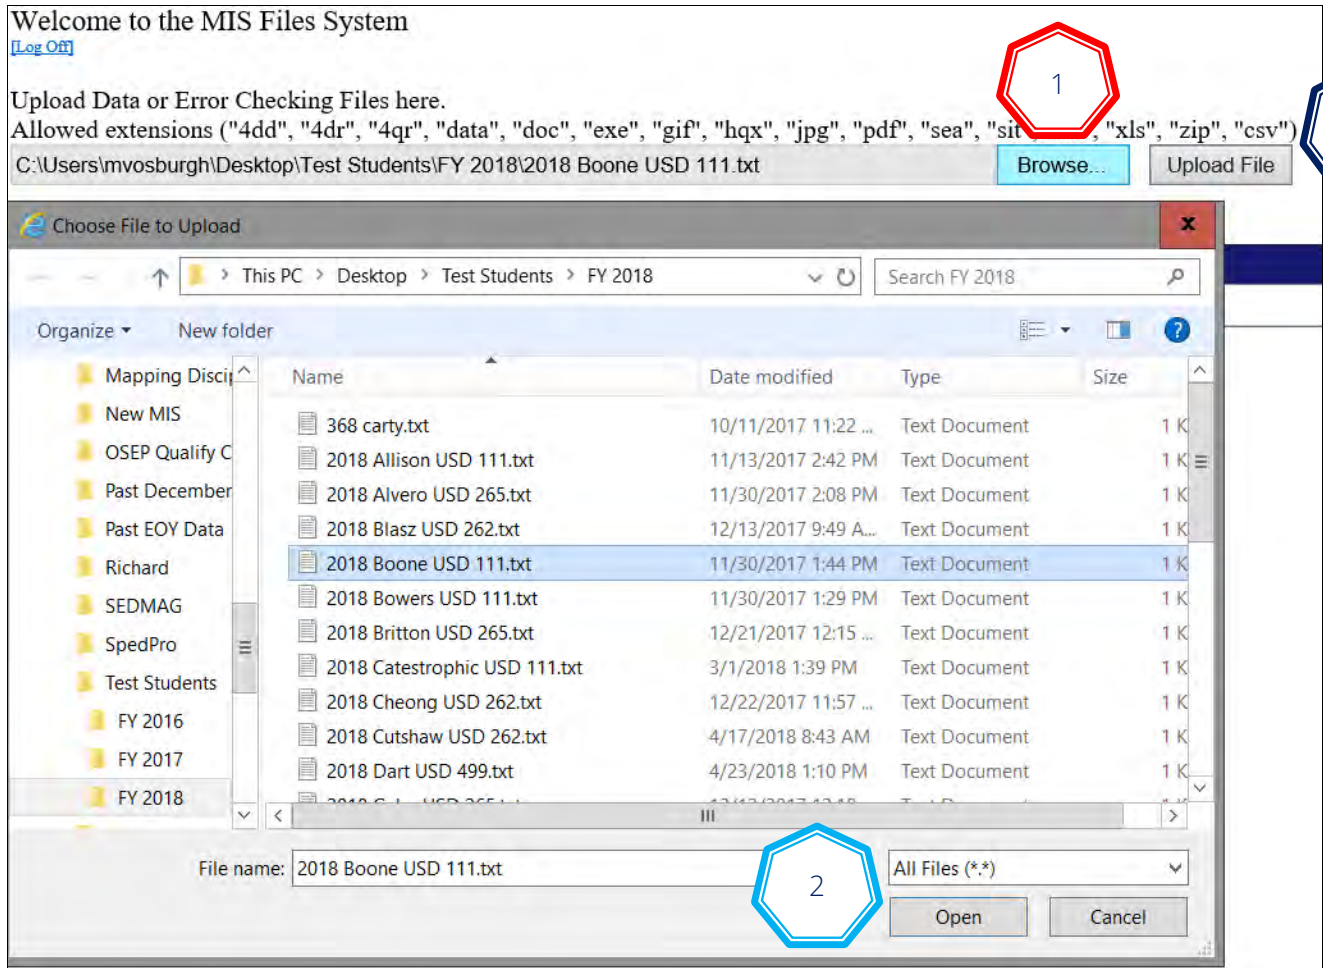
Welcome to the MIS Files System
[Log Off]

Upload Data or Error Checking Files here.
Allowed extensions ("4dd", "4dr", "4qr", "data", "doc", "exe", "gif", "hqx", "jpg", "pdf", "sea", "sit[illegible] "xls", "zip", "csv")

C:\Users\mvosburgh\Desktop\Test Students\FY 2018\2018 Boone USD 111.txt

Browse...

Upload File

1

Choose File to Upload

x

This PC > Desktop > Test Students > FY 2018

Search FY 2018

Organize ▾ New folder

Mapping Discip
New MIS
OSEP Qualify C
Past December
Past EOY Data
Richard
SEDMAG
SpedPro
Test Students
FY 2016
FY 2017
FY 2018

| Name | Date modified | Type | Size |
|---|---|---|---|
| 368 carty.txt | 10/11/2017 11:22 ... | Text Document | 1 K |
| 2018 Allison USD 111.txt | 11/13/2017 2:42 PM | Text Document | 1 K |
| 2018 Alvero USD 265.txt | 11/30/2017 2:08 PM | Text Document | 1 K |
| 2018 Blasz USD 262.txt | 12/13/2017 9:49 A... | Text Document | 1 K |
| 2018 Boone USD 111.txt | 11/30/2017 1:44 PM | Text Document | 1 K |
| 2018 Bowers USD 111.txt | 11/30/2017 1:29 PM | Text Document | 1 K |
| 2018 Britton USD 265.txt | 12/21/2017 12:15 ... | Text Document | 1 K |
| 2018 Catestrophic USD 111.txt | 3/1/2018 1:39 PM | Text Document | 1 K |
| 2018 Cheong USD 262.txt | 12/22/2017 11:57 ... | Text Document | 1 K |
| 2018 Cutshaw USD 262.txt | 4/17/2018 8:43 AM | Text Document | 1 K |
| 2018 Dart USD 499.txt | 4/23/2018 1:10 PM | Text Document | 1 K |

File name: 2018 Boone USD 111.txt

2

All Files (*.*)

Open

Cancel